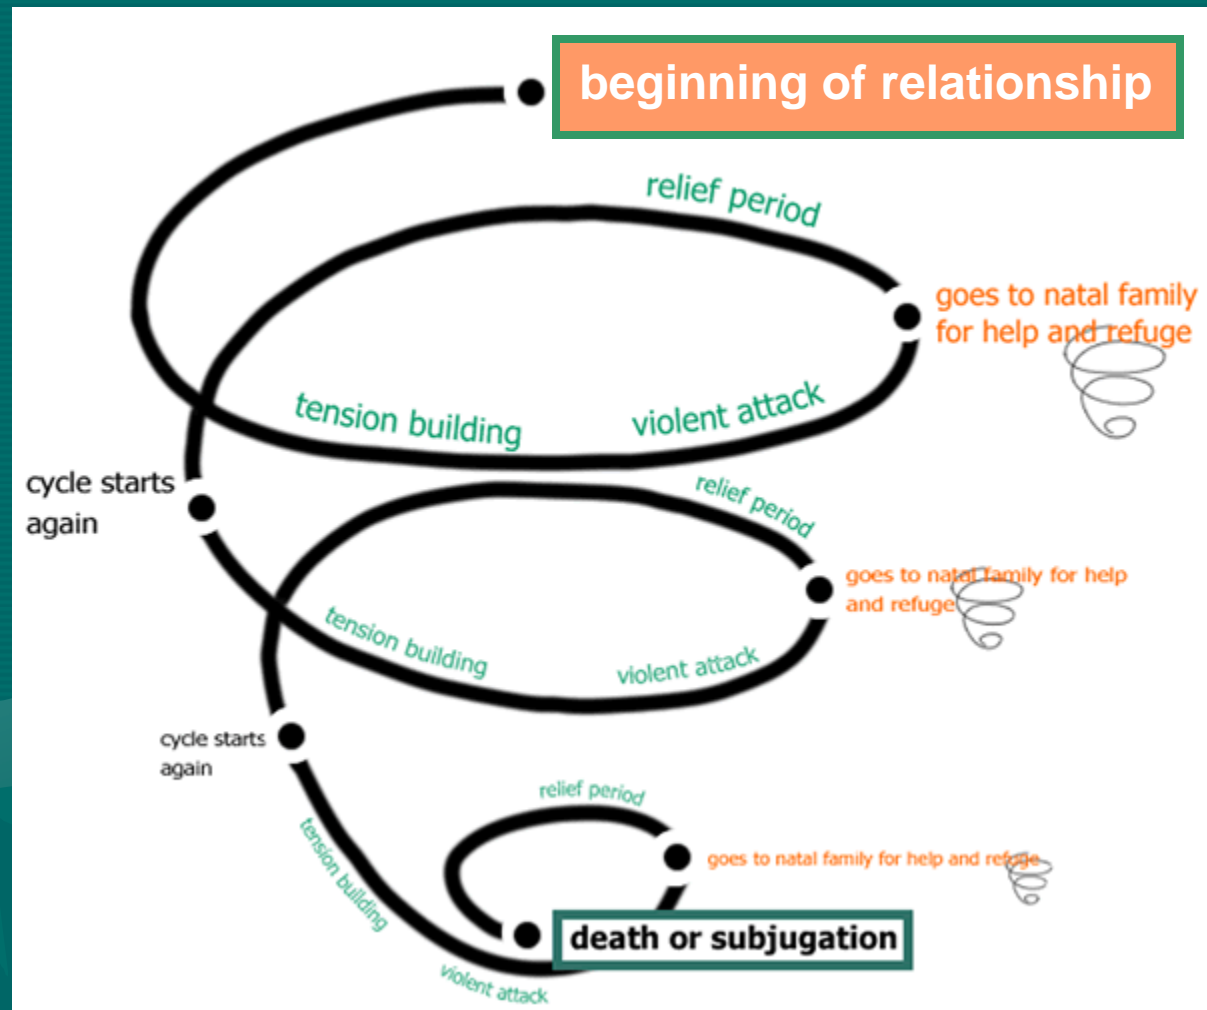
beginning of relationship

relief period

goes to natal family for help and refuge

tension building

violent attack

cycle starts again

relief period

goes to natal family for help and refuge

tension building

violent attack

cycle starts again

relief period

goes to natal family for help and refuge

tension building

violent attack

death or subjugation